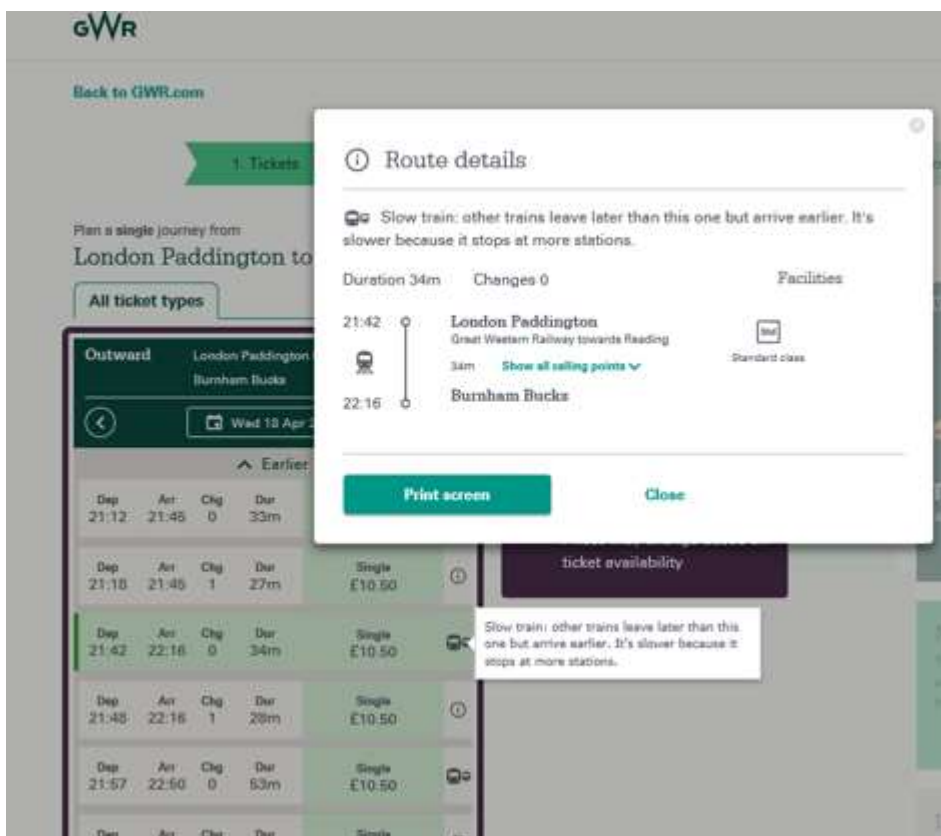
GWR

Back to GWR.com

1. Tickets

Plan a single journey from
London Paddington to

All ticket types

Outward London Paddington
Burnham Bucks

Wed 10 Apr

Earlier

| Dep | Arr | Chg | Dur | |
|---|---|---|---|---|
| 21:12 | 21:45 | 0 | 33m | |
| 21:18 | 21:45 | 1 | 27m | Single £10.50 |
| 21:42 | 22:16 | 0 | 34m | Single £10.50 |
| 21:48 | 22:16 | 1 | 28m | Single £10.50 |
| 21:57 | 22:50 | 0 | 53m | Single £10.50 |

ticket availability

Slow train: other trains leave later than this one but arrive earlier. It's slower because it stops at more stations.

Route details

Slow train: other trains leave later than this one but arrive earlier. It's slower because it stops at more stations.

Duration 34m Changes 0 Facilities

21:42 London Paddington
Great Western Railway towards Reading
34m Show all calling points
22:16 Burnham Bucks

Std
Standard class

Print screen

Close